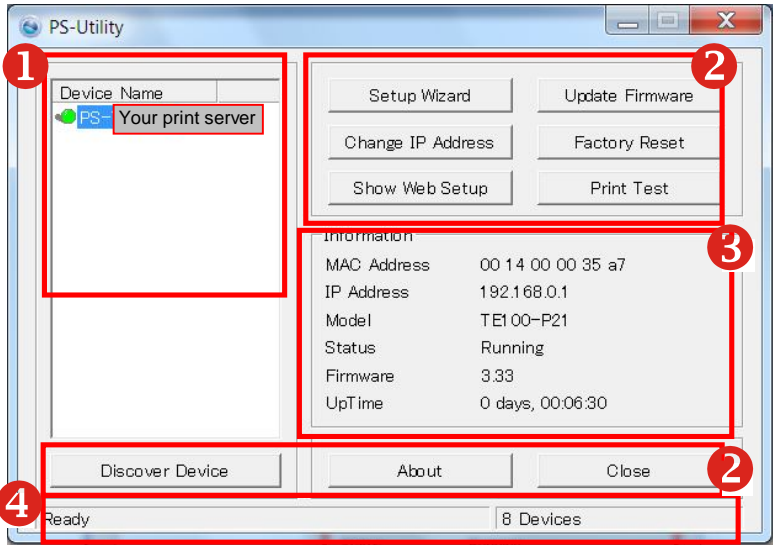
PS-Utility

1

Device Name

PS- Your print server

2

Setup Wizard

Update Firmware

Change IP Address

Factory Reset

Show Web Setup

Print Test

Information

3

| | |
|---|---|
| MAC Address | 00 14 00 00 35 a7 |
| IP Address | 192.168.0.1 |
| Model | TE100-P21 |
| Status | Running |
| Firmware | 3.33 |
| UpTime | 0 days, 00:06:30 |

Discover Device

About

Close

2

4

Ready

8 Devices